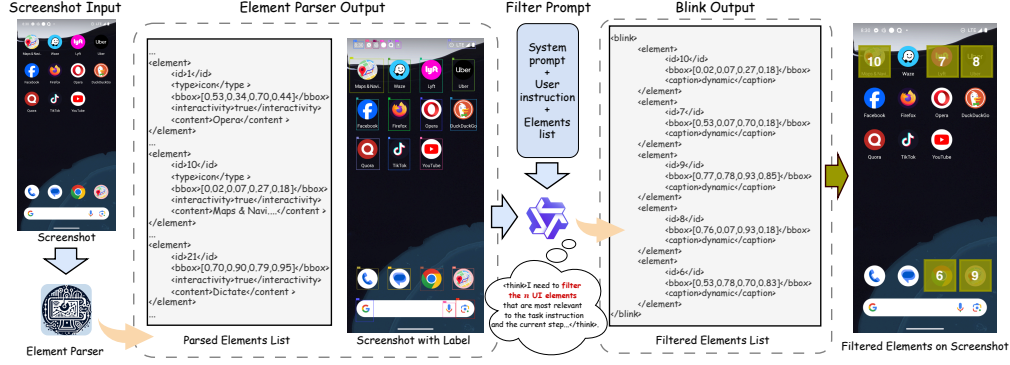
Screenshot Input

Maps & Navi... Waze Lyft Uber
Facebook Firefox Opera DuckDuckGo
Quora TikTok YouTube

Screenshot

Element Parser

Element Parser Output

...
<element>
<id>1</id>
<type>icon</type >
<bbox>[0.53,0.34,0.70,0.44]</bbox>
<interactivity>true</interactivity>
<content>Opera</content >
</element>
...
<element>
<id>10</id>
<type>icon</type >
<bbox>[0.02,0.07,0.27,0.18]</bbox>
<interactivity>true</interactivity>
<content>Maps & Navi....</content >
</element>
...
<element>
<id>21</id>
<bbox>[0.70,0.90,0.79,0.95]</bbox>
<interactivity>true</interactivity>
<content>Dictate</content >
</element>
...

Parsed Elements List

Maps & Navi... Waze Lyft Uber
Facebook Firefox Opera DuckDuckGo
Quora TikTok YouTube

Screenshot with Label

Filter Prompt

System prompt
+
User instruction
+
Elements list

<think>I need to filter the n UI elements that are most relevant to the task instruction and the current step...</think>

Blink Output

<blink>
<element>
<id>10</id>
<bbox>[0.02,0.07,0.27,0.18]</bbox>
<caption>dynamic</caption>
</element>
<element>
<id>7</id>
<bbox>[0.53,0.07,0.70,0.18]</bbox>
<caption>dynamic</caption>
</element>
<element>
<id>9</id>
<bbox>[0.77,0.78,0.93,0.85]</bbox>
<caption>dynamic</caption>
</element>
<element>
<id>8</id>
<bbox>[0.76,0.07,0.93,0.18]</bbox>
<caption>dynamic</caption>
</element>
<element>
<id>6</id>
<bbox>[0.53,0.78,0.70,0.83]</bbox>
<caption>dynamic</caption>
</element>
</blink>

Filtered Elements List

10 7 8
Waze
Facebook Firefox Opera DuckDuckGo
Quora TikTok YouTube
6 9

Filtered Elements on Screenshot